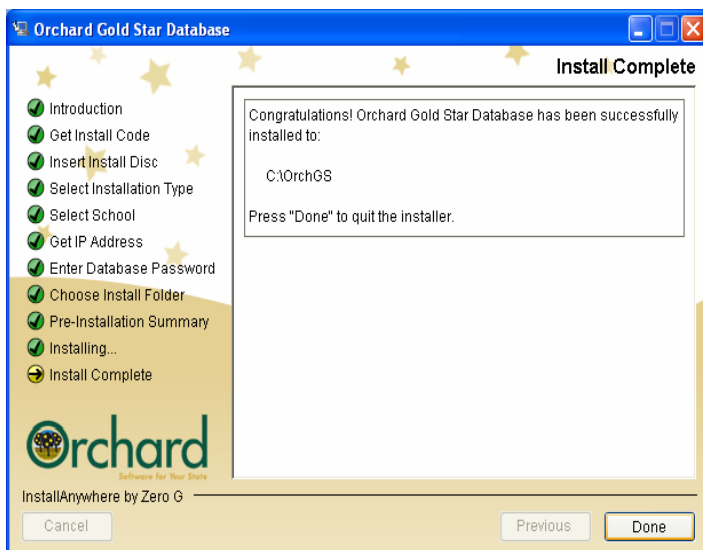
Orchard Gold Star Database

Install Complete

Introduction
Get Install Code
Insert Install Disc
Select Installation Type
Select School
Get IP Address
Enter Database Password
Choose Install Folder
Pre-Installation Summary
Installing...
Install Complete

Congratulations! Orchard Gold Star Database has been successfully installed to:

C:\OrchGS

Press "Done" to quit the installer.

Orchard
Software for Your State

InstallAnywhere by Zero G

Cancel

Previous

Done